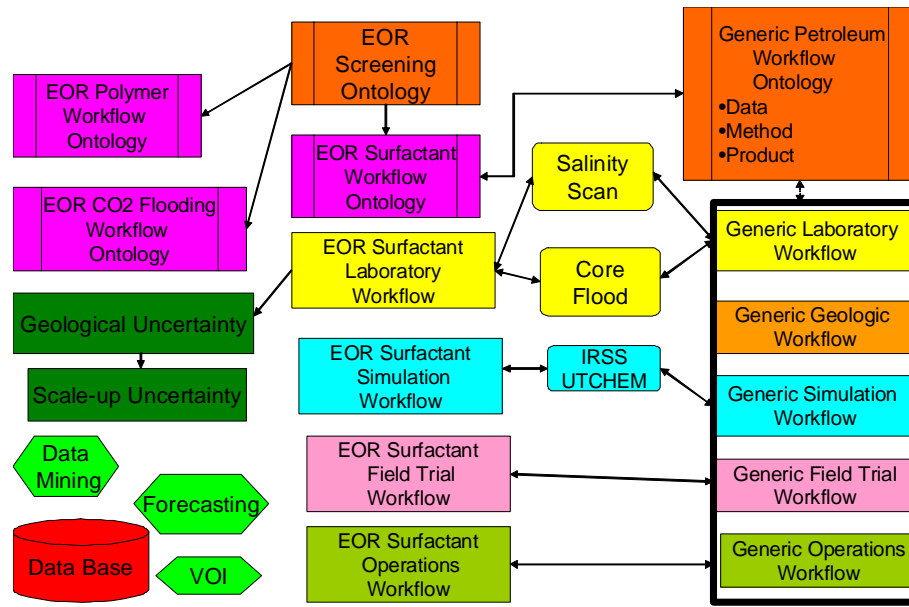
EOR Screening Ontology

EOR Polymer Workflow Ontology

EOR CO2 Flooding Workflow Ontology

EOR Surfactant Workflow Ontology

Generic Petroleum Workflow Ontology
•Data
•Method
•Product

Salinity Scan

EOR Surfactant Laboratory Workflow

Core Flood

Generic Laboratory Workflow

Geological Uncertainty

Scale-up Uncertainty

Generic Geologic Workflow

EOR Surfactant Simulation Workflow

IRSS UTCHEM

Generic Simulation Workflow

Data Mining

Forecasting

EOR Surfactant Field Trial Workflow

Generic Field Trial Workflow

Data Base

VOI

EOR Surfactant Operations Workflow

Generic Operations Workflow